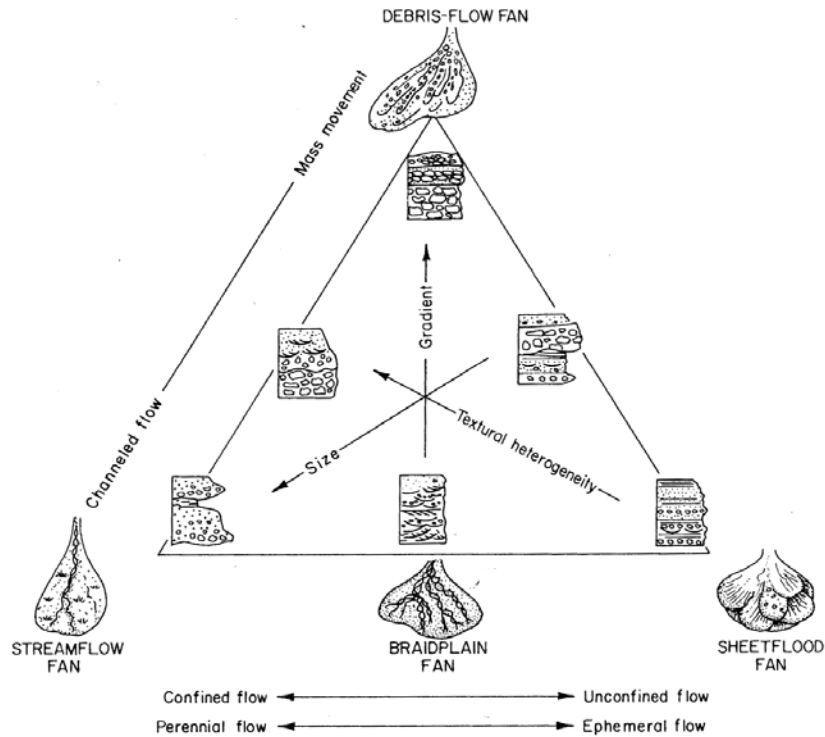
DEBRIS-FLOW FAN

Mass movement

Gradient

Channeled flow

Size

Textural heterogeneity

STREAMFLOW FAN

BRAIDPLAIN FAN

SHEETFLOOD FAN

Confined flow ⟷ Unconfined flow

Perennial flow ⟷ Ephemeral flow